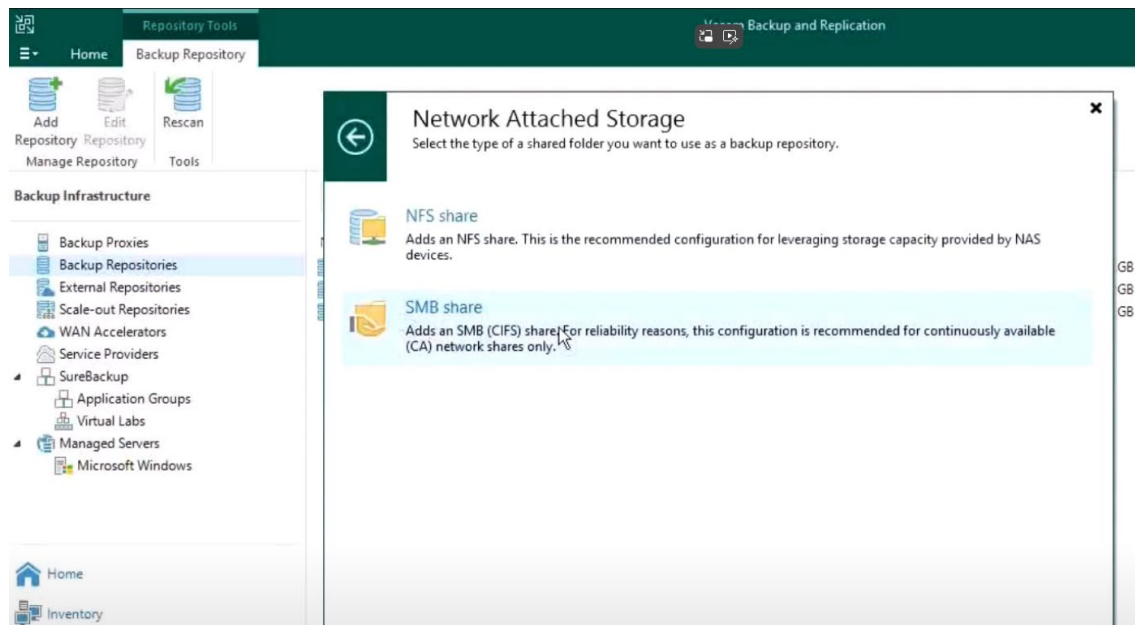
Repository Tools

Home

Backup Repository

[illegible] Backup and Replication

Add Repository

Edit Repository

Rescan

Manage Repository

Tools

Backup Infrastructure

Backup Proxies

Backup Repositories

External Repositories

Scale-out Repositories

WAN Accelerators

Service Providers

SureBackup

Application Groups

Virtual Labs

Managed Servers

Microsoft Windows

Home

Inventory

Network Attached Storage

Select the type of a shared folder you want to use as a backup repository.

NFS share

Adds an NFS share. This is the recommended configuration for leveraging storage capacity provided by NAS devices.

SMB share

Adds an SMB (CIFS) share. For reliability reasons, this configuration is recommended for continuously available (CA) network shares only.

GB

GB

GB